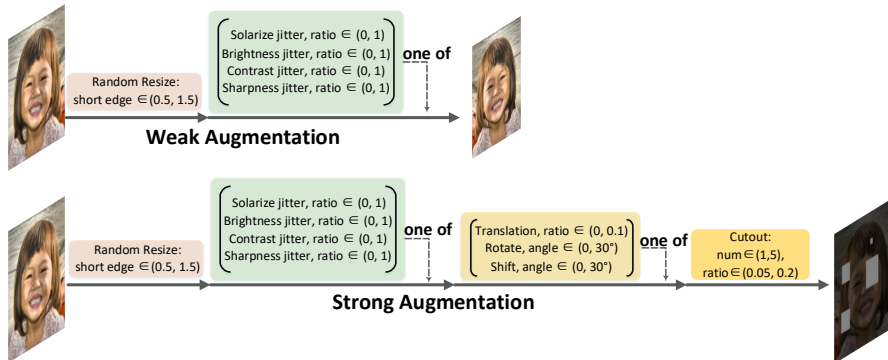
Random Resize: short edge $\in$(0.5, 1.5)

Solarize jitter, ratio $\in$ (0, 1)
Brightness jitter, ratio $\in$ (0, 1)
Contrast jitter, ratio $\in$ (0, 1)
Sharpness jitter, ratio $\in$ (0, 1)

one of

Weak Augmentation

Random Resize: short edge $\in$(0.5, 1.5)

Solarize jitter, ratio $\in$ (0, 1)
Brightness jitter, ratio $\in$ (0, 1)
Contrast jitter, ratio $\in$ (0, 1)
Sharpness jitter, ratio $\in$ (0, 1)

one of

Translation, ratio $\in$ (0, 0.1)
Rotate, angle $\in$ (0, 30°)
Shift, angle $\in$ (0, 30°)

one of

Cutout: num$\in$(1,5), ratio$\in$(0.05, 0.2)

Strong Augmentation